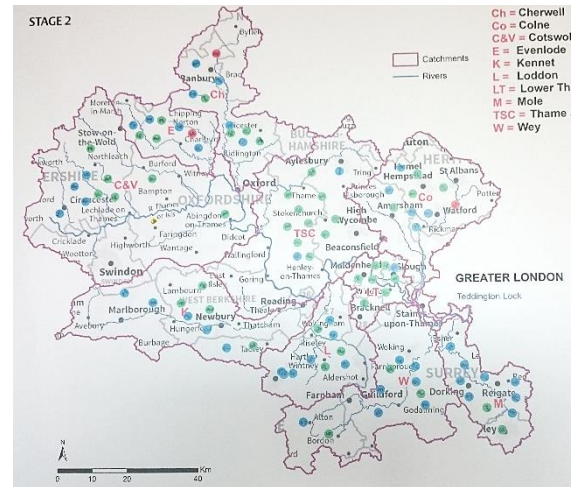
STAGE 2

Ch = Cherwell
Co = Colne
C&V = Cotswol
E = Evenlode
K = Kennet
L = Loddon
LT = Lower Th
M = Mole
TSC = Thame
W = Wey

Catchments
Rivers

Banbury
Brad
Ch
Chipping Norton
E
Moreton-in-Marsh
Stow-on-the-Wold
Northleach
Charlbury
Bicester
Kidlington
BUCKINGHAMSHIRE
Aylesbury
HERT
Luton
Hemel Hempstead
St Albans
Potter
Co
Watford
Rickmans
Amersham
Tring
Princes Risborough
Thame
Oxford
OXFORDSHIRE
ERSHIRE
C&V
Cirencester
Lechlade on Thames
Burford
Witney
Bampton
Abingdon on Thames
Faringdon
Didcot
Wantage
Highworth
Cricklade
Wootton
Swindon
Wallingford
TSC
Stokenchurch
High Wycombe
Beaconsfield
Henley-on-Thames
Maidenhead
Slough
GREATER LONDON
Teddington Lock
Staines-upon-Thames
Goring
Reading
Lambourn
Marlborough
WEST BERKSHIRE
Newbury
Hungerford
Thatcham
Avebury
Burbage
Tadley
Bracknell
Woking
Farnborough
Hartley Wintney
L
Aldershot
W
Farnham
Guildford
Godalming
Dorking
SURREY
Reigate
M
Alton
Bordon
Km
0 10 20 40